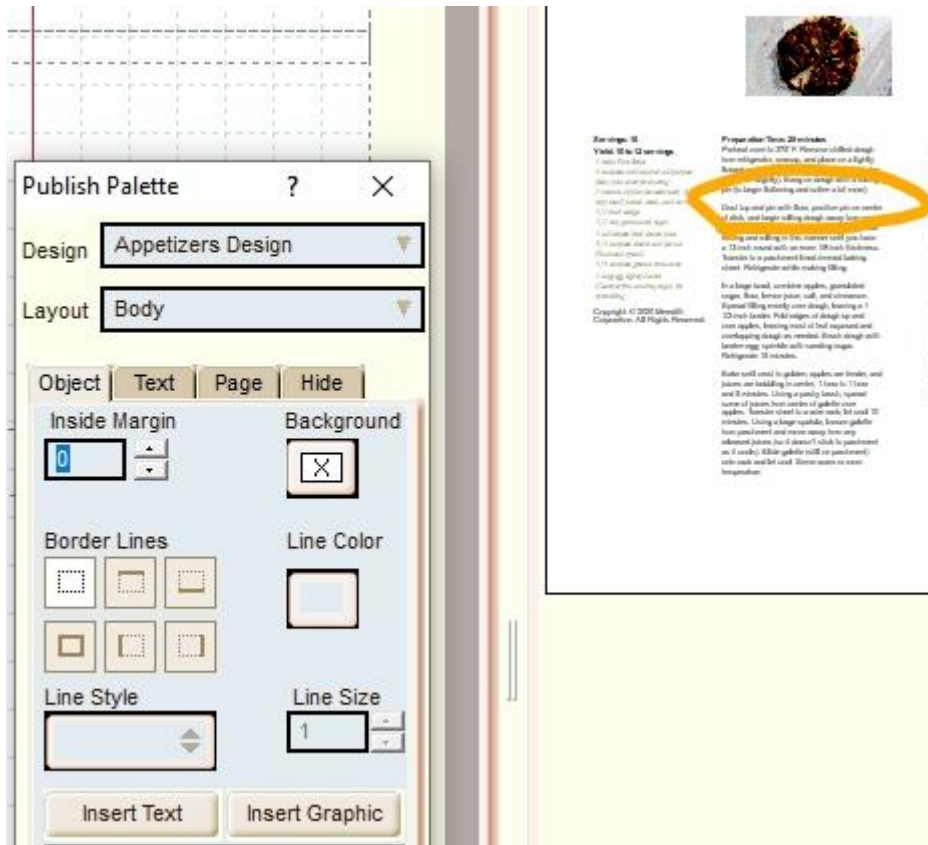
Publish Palette ? X

Design Appetizers Design

Layout Body

Object Text Page Hide

Inside Margin

0

Background

Border Lines

Line Color

Line Style

Line Size

1

Insert Text

Insert Graphic

Servings: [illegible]
Yield: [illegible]

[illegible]

Copyright © 2020 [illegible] Corporation. All Rights Reserved.

Preparation Time: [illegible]

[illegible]